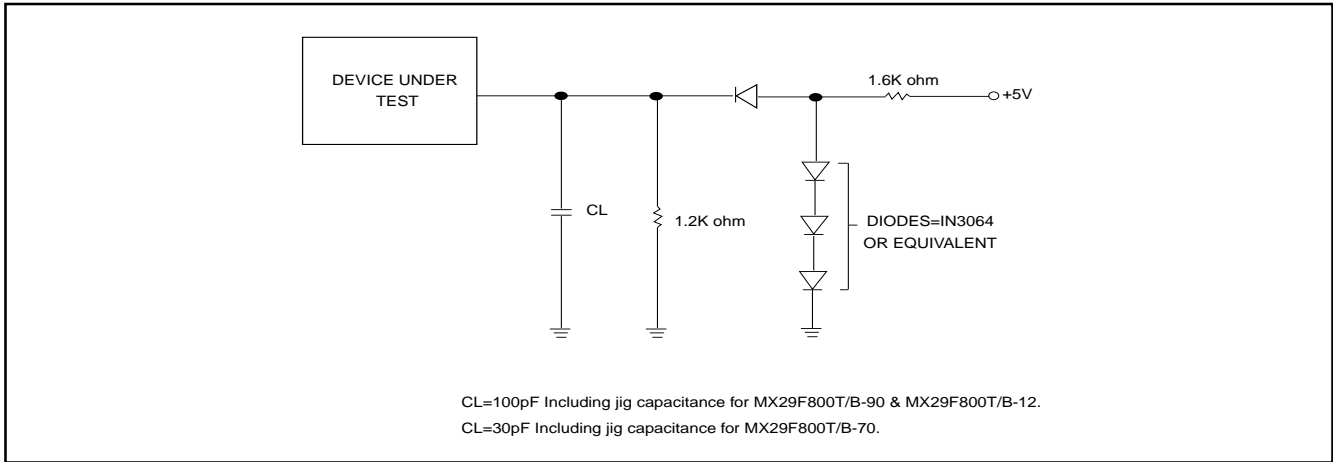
DEVICE UNDER TEST

1.6K ohm

+5V

CL

1.2K ohm

DIODES=IN3064 OR EQUIVALENT

CL=100pF Including jig capacitance for MX29F800T/B-90 & MX29F800T/B-12.

CL=30pF Including jig capacitance for MX29F800T/B-70.